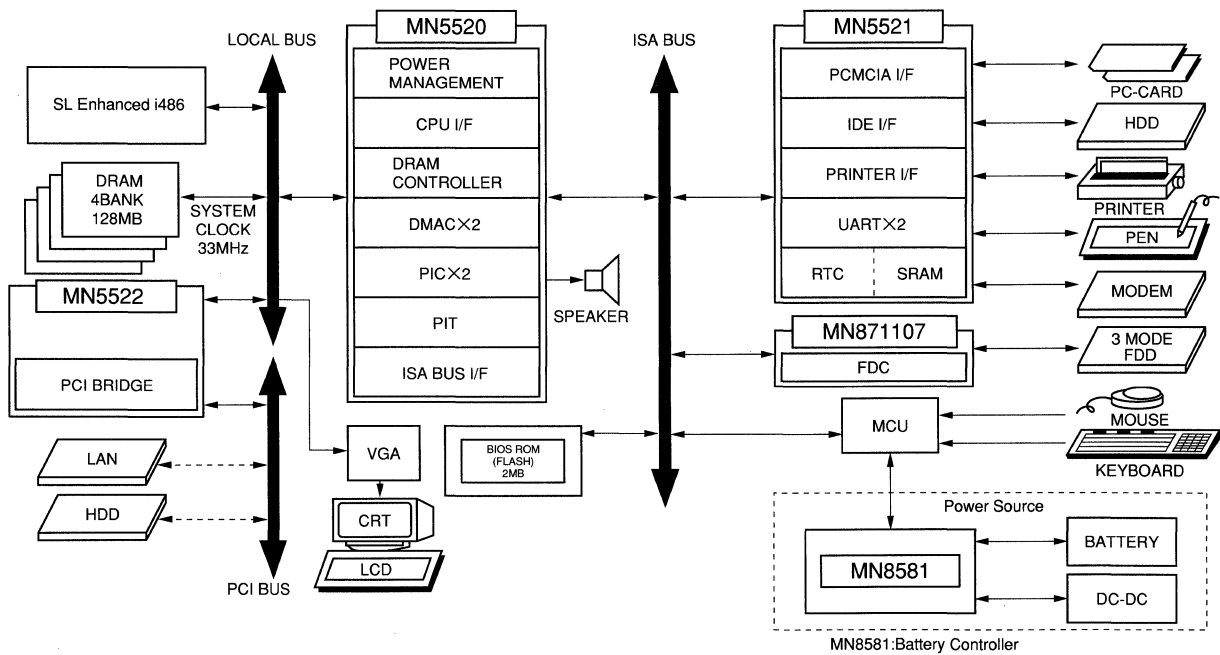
LOCAL BUS

SL Enhanced i486

DRAM
4BANK
128MB

SYSTEM
CLOCK
33MHz

MN5522

PCI BRIDGE

LAN

HDD

PCI BUS

MN5520

POWER
MANAGEMENT

CPU I/F

DRAM
CONTROLLER

DMAC×2

PIC×2

PIT

ISA BUS I/F

SPEAKER

VGA

CRT

LCD

BIOS ROM
(FLASH)
2MB

ISA BUS

MN5521

PCMCIA I/F

IDE I/F

PRINTER I/F

UART×2

RTC

SRAM

MN871107

FDC

MCU

PC-CARD

HDD

PRINTER

PEN

MODEM

3 MODE
FDD

MOUSE

KEYBOARD

Power Source

MN8581

BATTERY

DC-DC

MN8581:Battery Controller